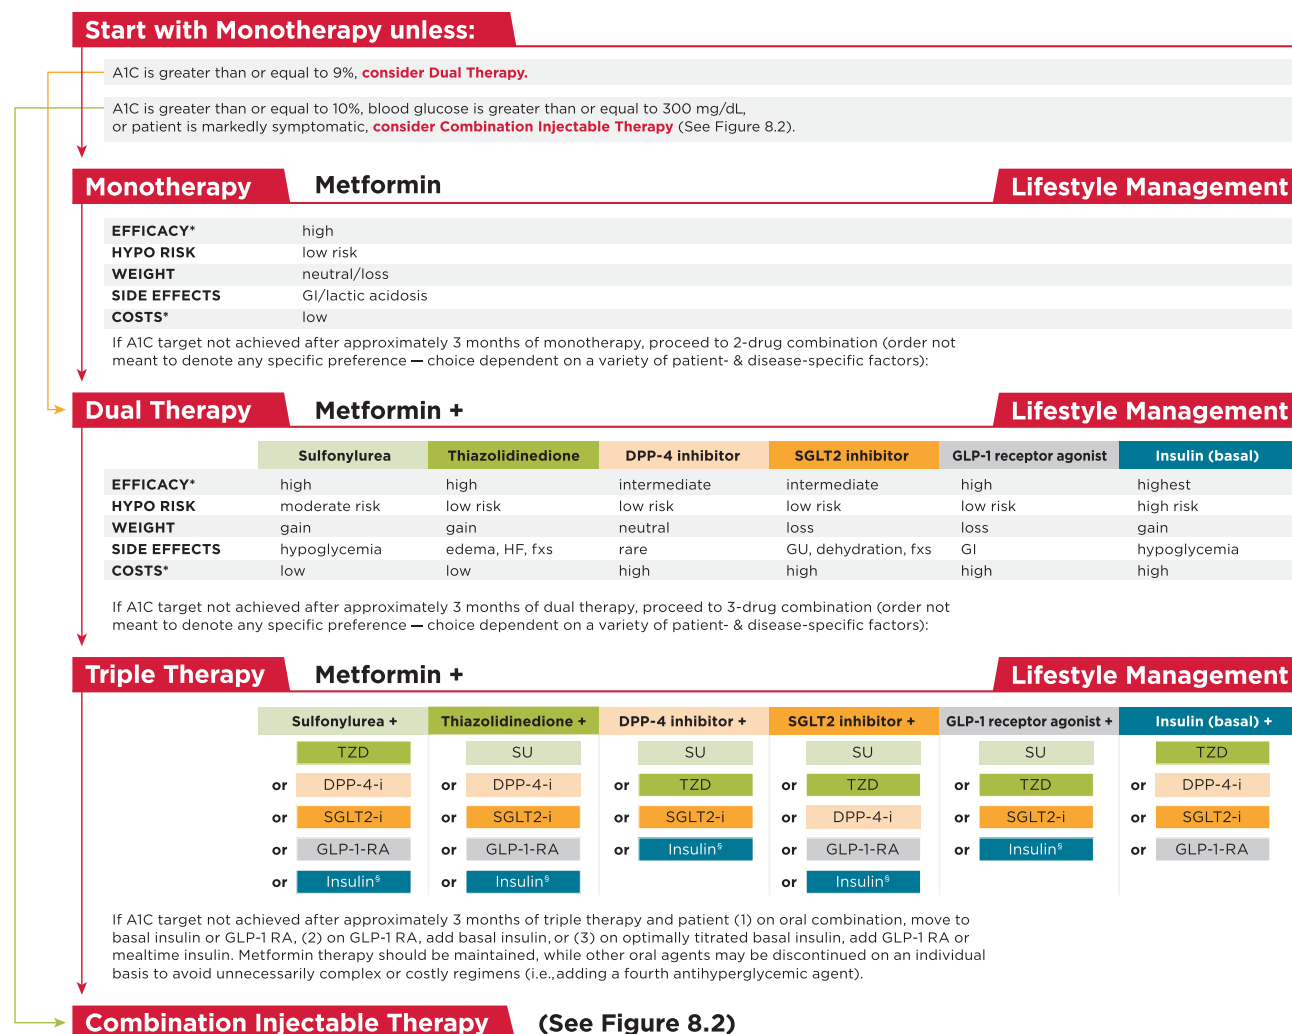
Start with Monotherapy unless:

A1C is greater than or equal to 9%, consider Dual Therapy.

A1C is greater than or equal to 10%, blood glucose is greater than or equal to 300 mg/dL, or patient is markedly symptomatic, consider Combination Injectable Therapy (See Figure 8.2).

Monotherapy Metformin Lifestyle Management

| | |
|---|---|
| EFFICACY* | high |
| HYPO RISK | low risk |
| WEIGHT | neutral/loss |
| SIDE EFFECTS | GI/lactic acidosis |
| COSTS* | low |

If A1C target not achieved after approximately 3 months of monotherapy, proceed to 2-drug combination (order not meant to denote any specific preference — choice dependent on a variety of patient- & disease-specific factors):

Dual Therapy Metformin + Lifestyle Management

| | Sulfonylurea | Thiazolidinedione | DPP-4 inhibitor | SGLT2 inhibitor | GLP-1 receptor agonist | Insulin (basal) |
|---|---|---|---|---|---|---|
| EFFICACY* | high | high | intermediate | intermediate | high | highest |
| HYPO RISK | moderate risk | low risk | low risk | low risk | low risk | high risk |
| WEIGHT | gain | gain | neutral | loss | loss | gain |
| SIDE EFFECTS | hypoglycemia | edema, HF, fxs | rare | GU, dehydration, fxs | GI | hypoglycemia |
| COSTS* | low | low | high | high | high | high |

If A1C target not achieved after approximately 3 months of dual therapy, proceed to 3-drug combination (order not meant to denote any specific preference — choice dependent on a variety of patient- & disease-specific factors):

Triple Therapy Metformin + Lifestyle Management

| Sulfonylurea + | Thiazolidinedione + | DPP-4 inhibitor + | SGLT2 inhibitor + | GLP-1 receptor agonist + | Insulin (basal) + |
|---|---|---|---|---|---|
| TZD | SU | SU | SU | SU | TZD |
| or DPP-4-i | or DPP-4-i | or TZD | or TZD | or TZD | or DPP-4-i |
| or SGLT2-i | or SGLT2-i | or SGLT2-i | or DPP-4-i | or SGLT2-i | or SGLT2-i |
| or GLP-1-RA | or GLP-1-RA | or Insulin$^§$ | or GLP-1-RA | or Insulin$^§$ | or GLP-1-RA |
| or Insulin$^§$ | or Insulin$^§$ | | or Insulin$^§$ | | |

If A1C target not achieved after approximately 3 months of triple therapy and patient (1) on oral combination, move to basal insulin or GLP-1 RA, (2) on GLP-1 RA, add basal insulin, or (3) on optimally titrated basal insulin, add GLP-1 RA or mealtime insulin. Metformin therapy should be maintained, while other oral agents may be discontinued on an individual basis to avoid unnecessarily complex or costly regimens (i.e., adding a fourth antihyperglycemic agent).

Combination Injectable Therapy (See Figure 8.2)